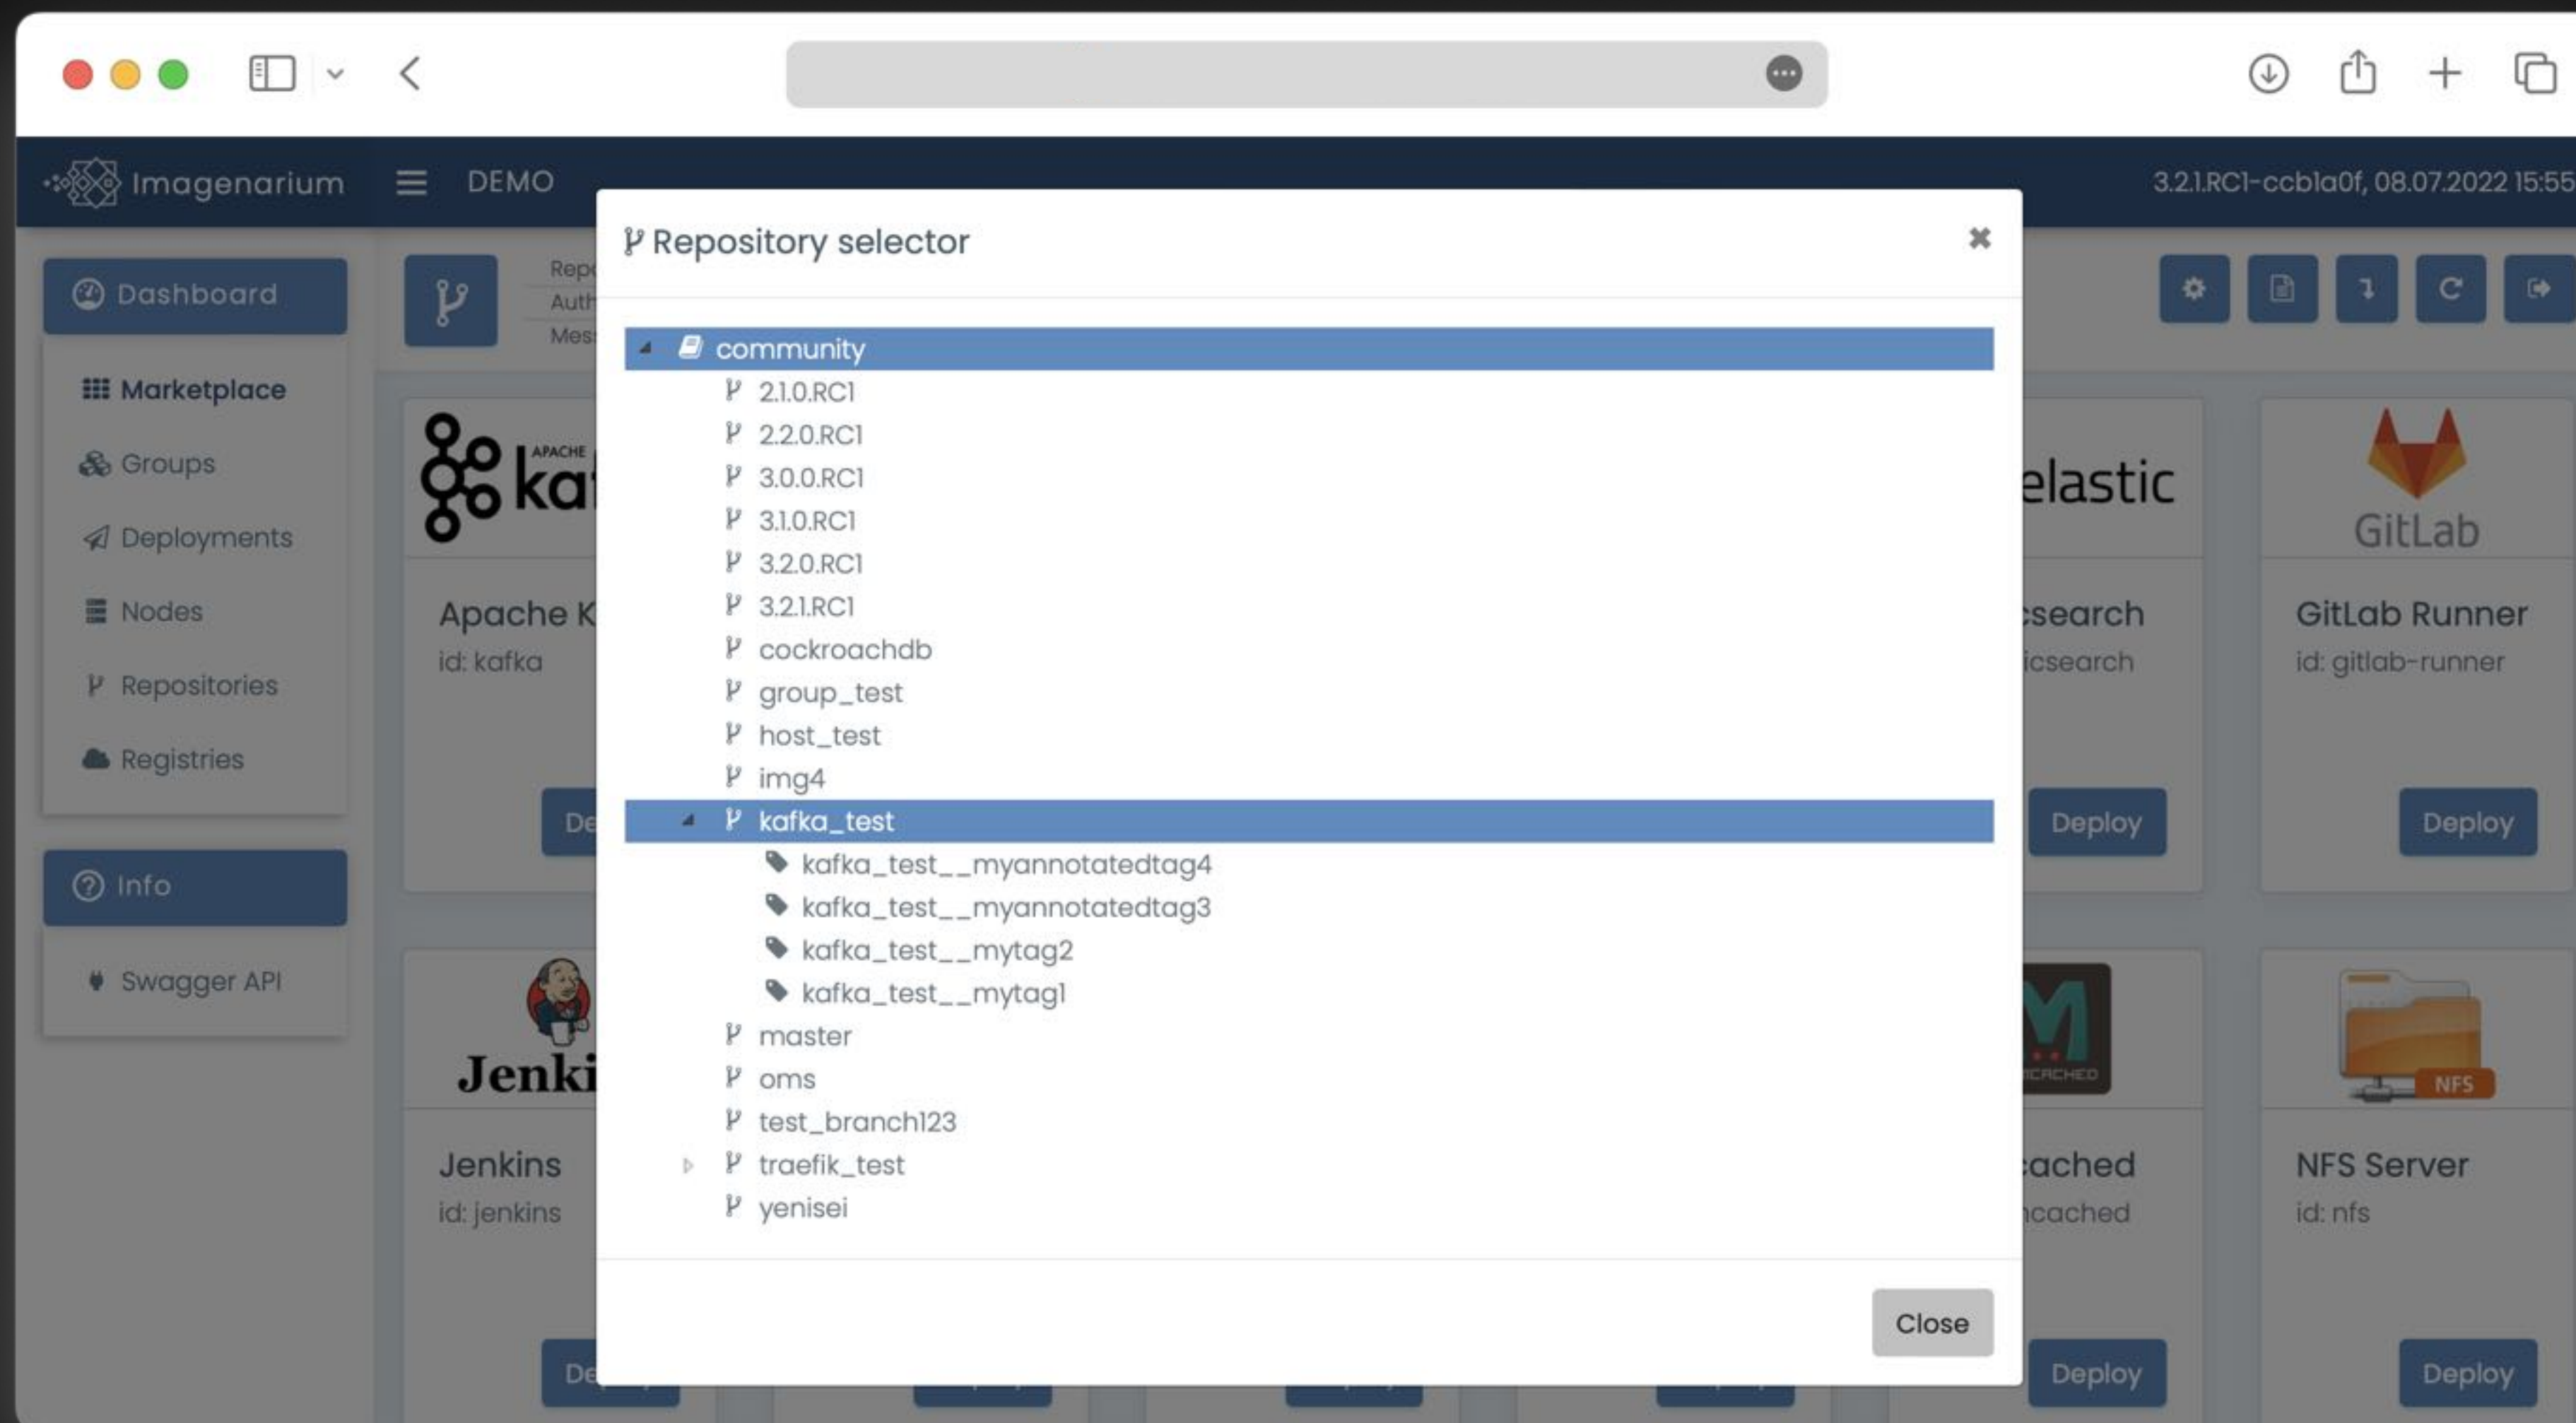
Imagenarium DEMO 3.2.1.RC1-ccbla0f, 08.07.2022 15:55

Dashboard
Marketplace
Groups
Deployments
Nodes
Repositories
Registries
Info
Swagger API

Rep
Auth
Mes

APACHE ka
Apache K
id: kafka
De

elastic
csearch
icsearch
Deploy

GitLab
GitLab Runner
id: gitlab-runner
Deploy

Jenki
Jenkins
id: jenkins
De

CACHED
cached
ncached
Deploy

NFS
NFS Server
id: nfs
Deploy

Repository selector
community
2.1.0.RC1
2.2.0.RC1
3.0.0.RC1
3.1.0.RC1
3.2.0.RC1
3.2.1.RC1
cockroachdb
group_test
host_test
img4
kafka_test
kafka_test__myannotatedtag4
kafka_test__myannotatedtag3
kafka_test__mytag2
kafka_test__mytag1
master
oms
test_branch123
traefik_test
yenisei

Close